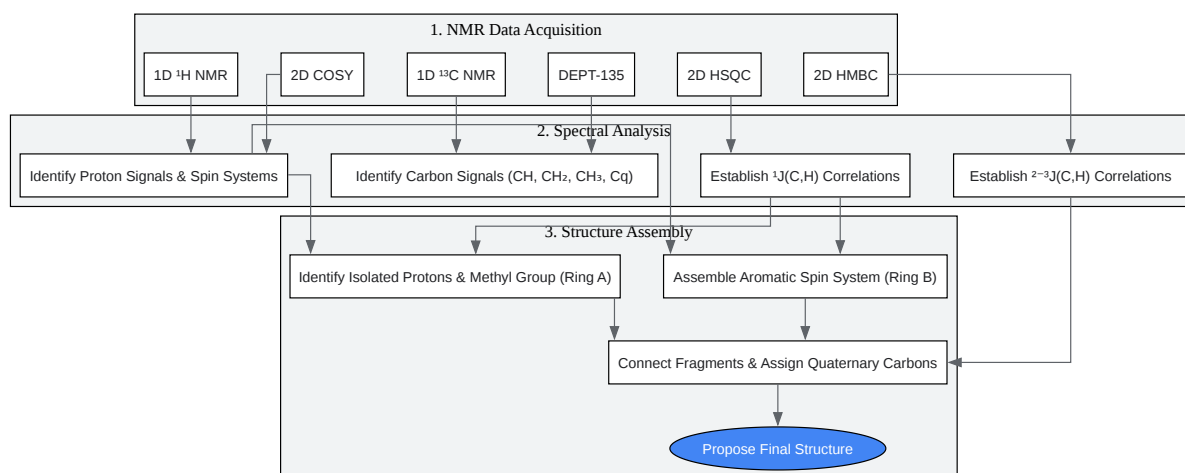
1. NMR Data Acquisition

1D $^1$H NMR

2D COSY

1D $^{13}$C NMR

DEPT-135

2D HSQC

2D HMBC

2. Spectral Analysis

Identify Proton Signals & Spin Systems

Identify Carbon Signals (CH, CH$_2$, CH$_3$, Cq)

Establish $^1$J(C,H) Correlations

Establish $^{2-3}$J(C,H) Correlations

3. Structure Assembly

Identify Isolated Protons & Methyl Group (Ring A)

Assemble Aromatic Spin System (Ring B)

Connect Fragments & Assign Quaternary Carbons

Propose Final Structure